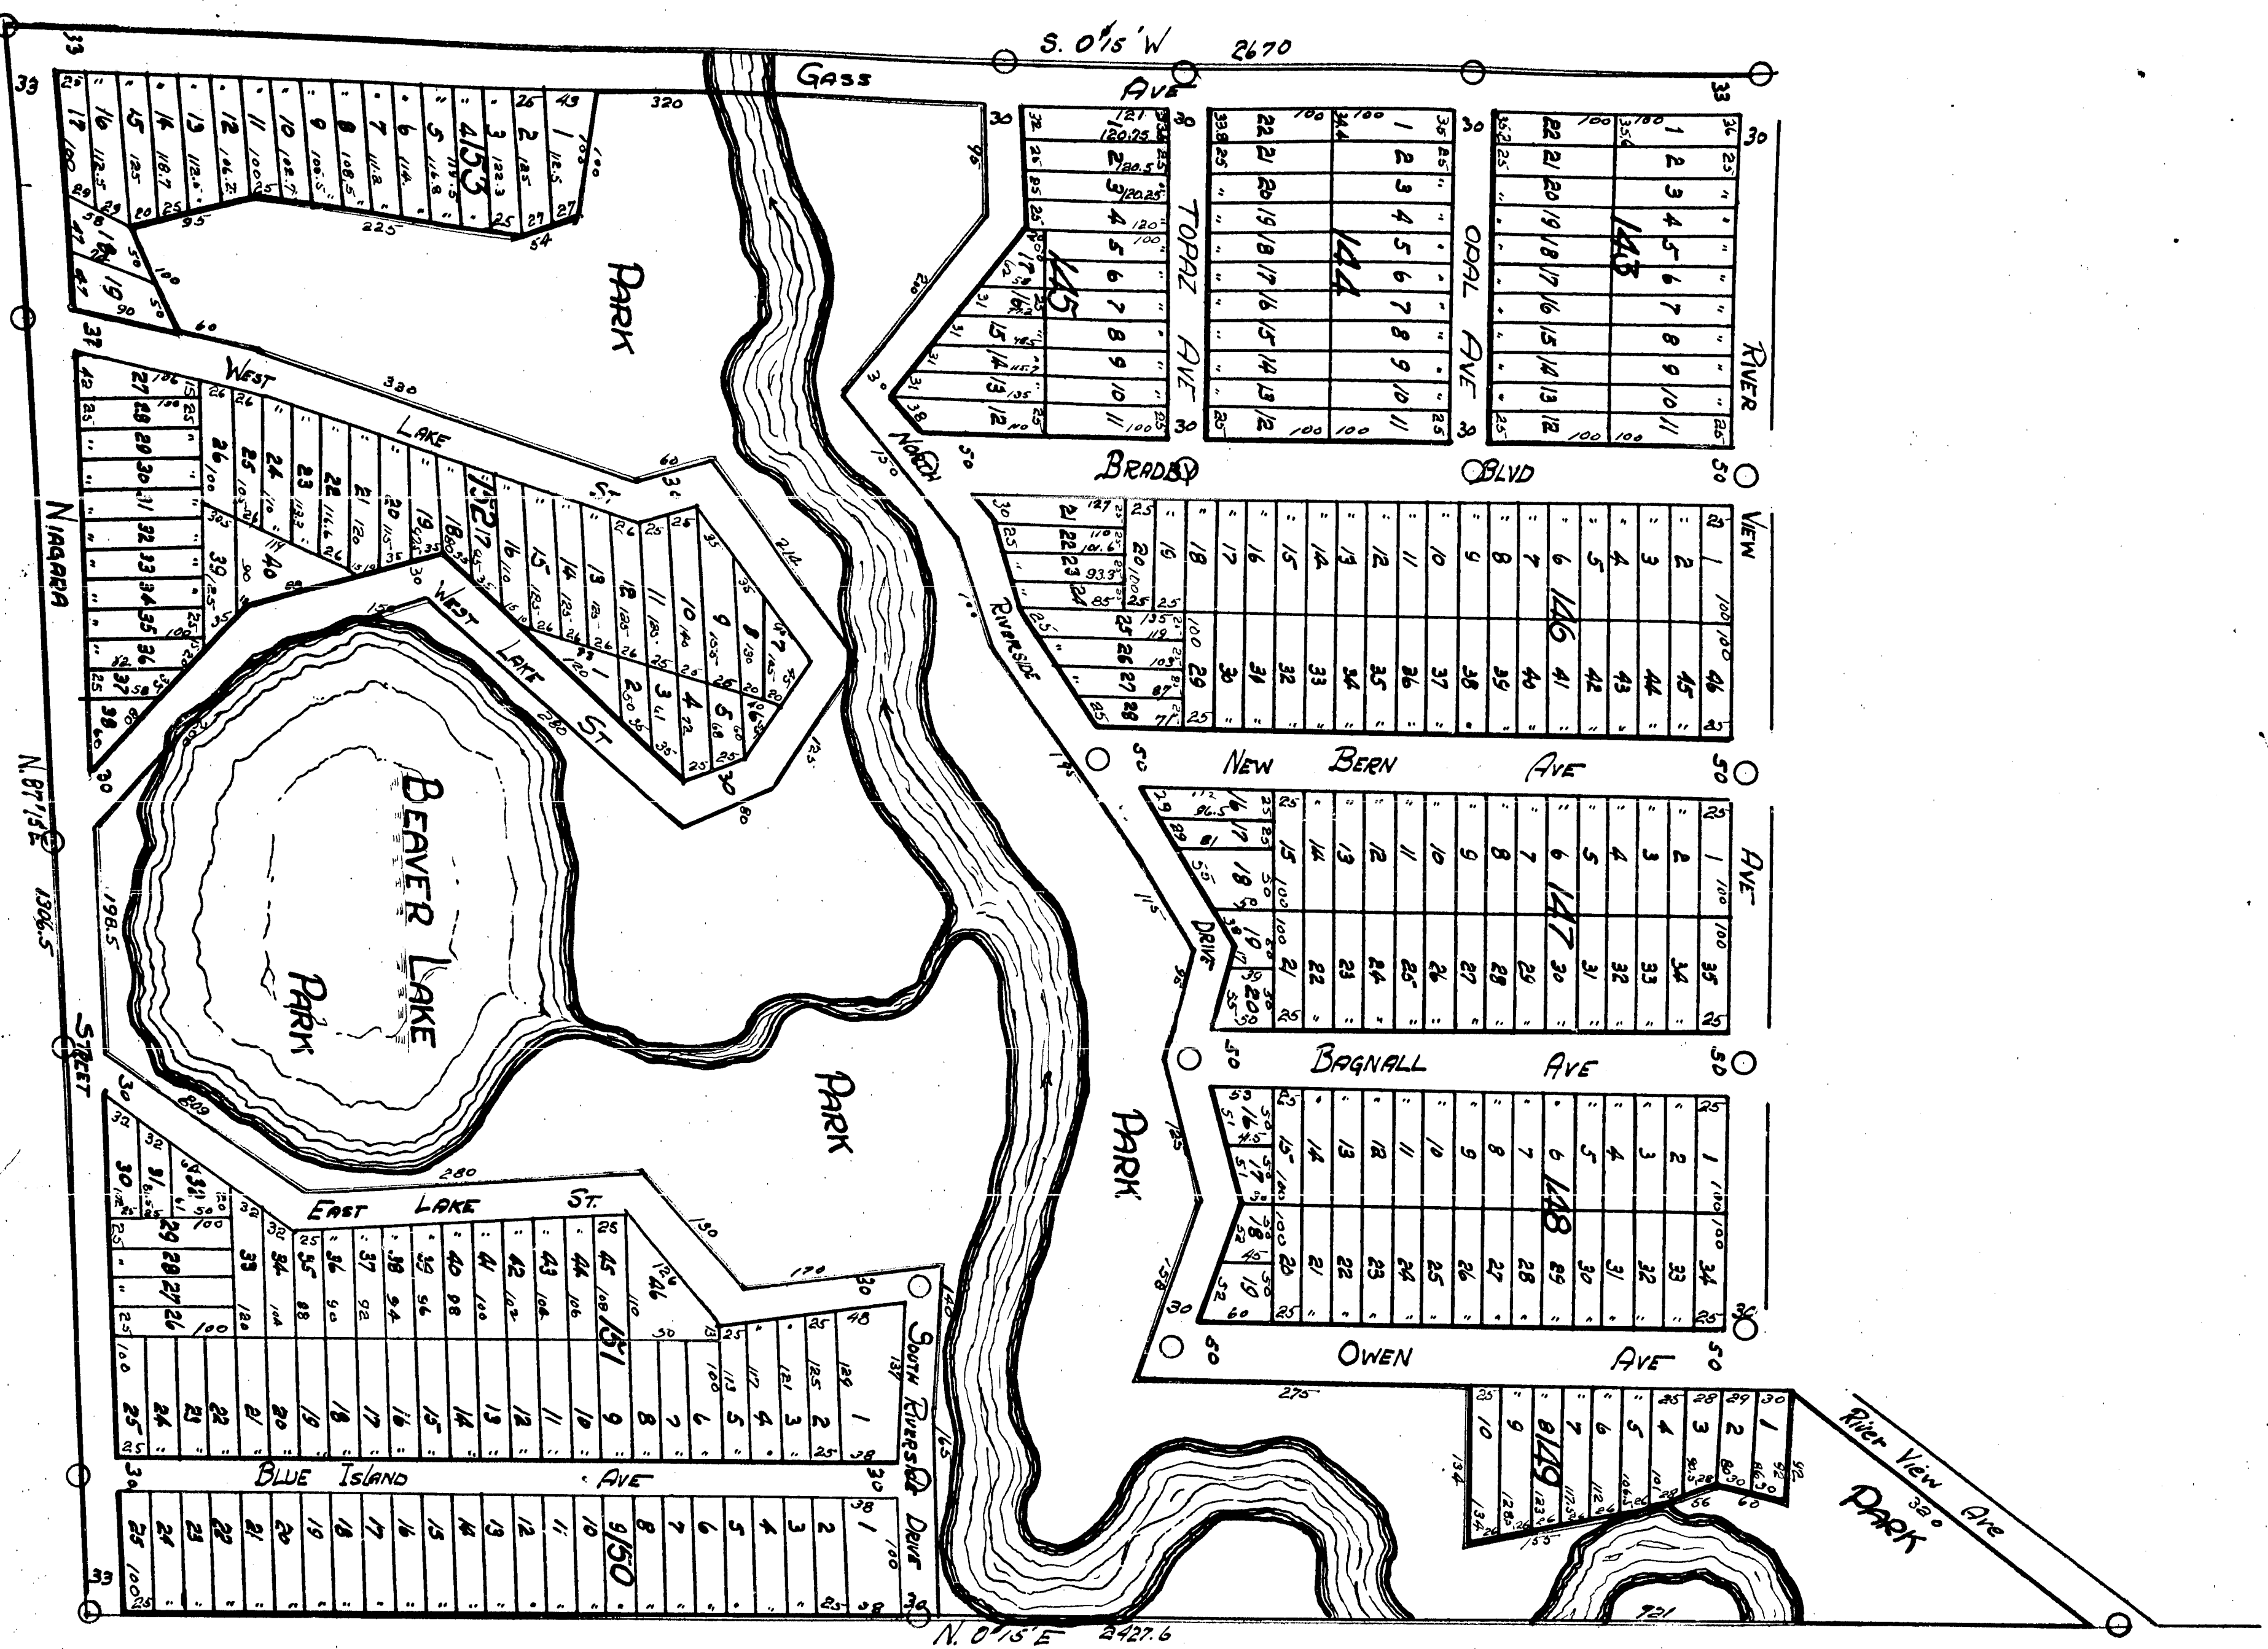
S. 0°15'W 2670

GASS AVE

TOPAZ AVE

OPAL AVE

RIVER VIEW AVE

PARK

WEST LAKE ST

WEST LAKE ST

NORTH RIVERSIDE DRIVE

BRADBY BLVD

NEW BERN AVE

BAGNALL AVE

OWEN AVE

BEAVER LAKE PARK

PARK

PARK

EAST LAKE ST.

SOUTH RIVERSIDE DRIVE

BLUE ISLAND AVE

River View Ave

PARK

NIAGARA STREET

N. 87°15'E 1306.5

N. 0°15'E 2427.6

153

145

144

143

152

146

147

148

151

149

150

320

320

280

280

275

225

809

196.5

721

320